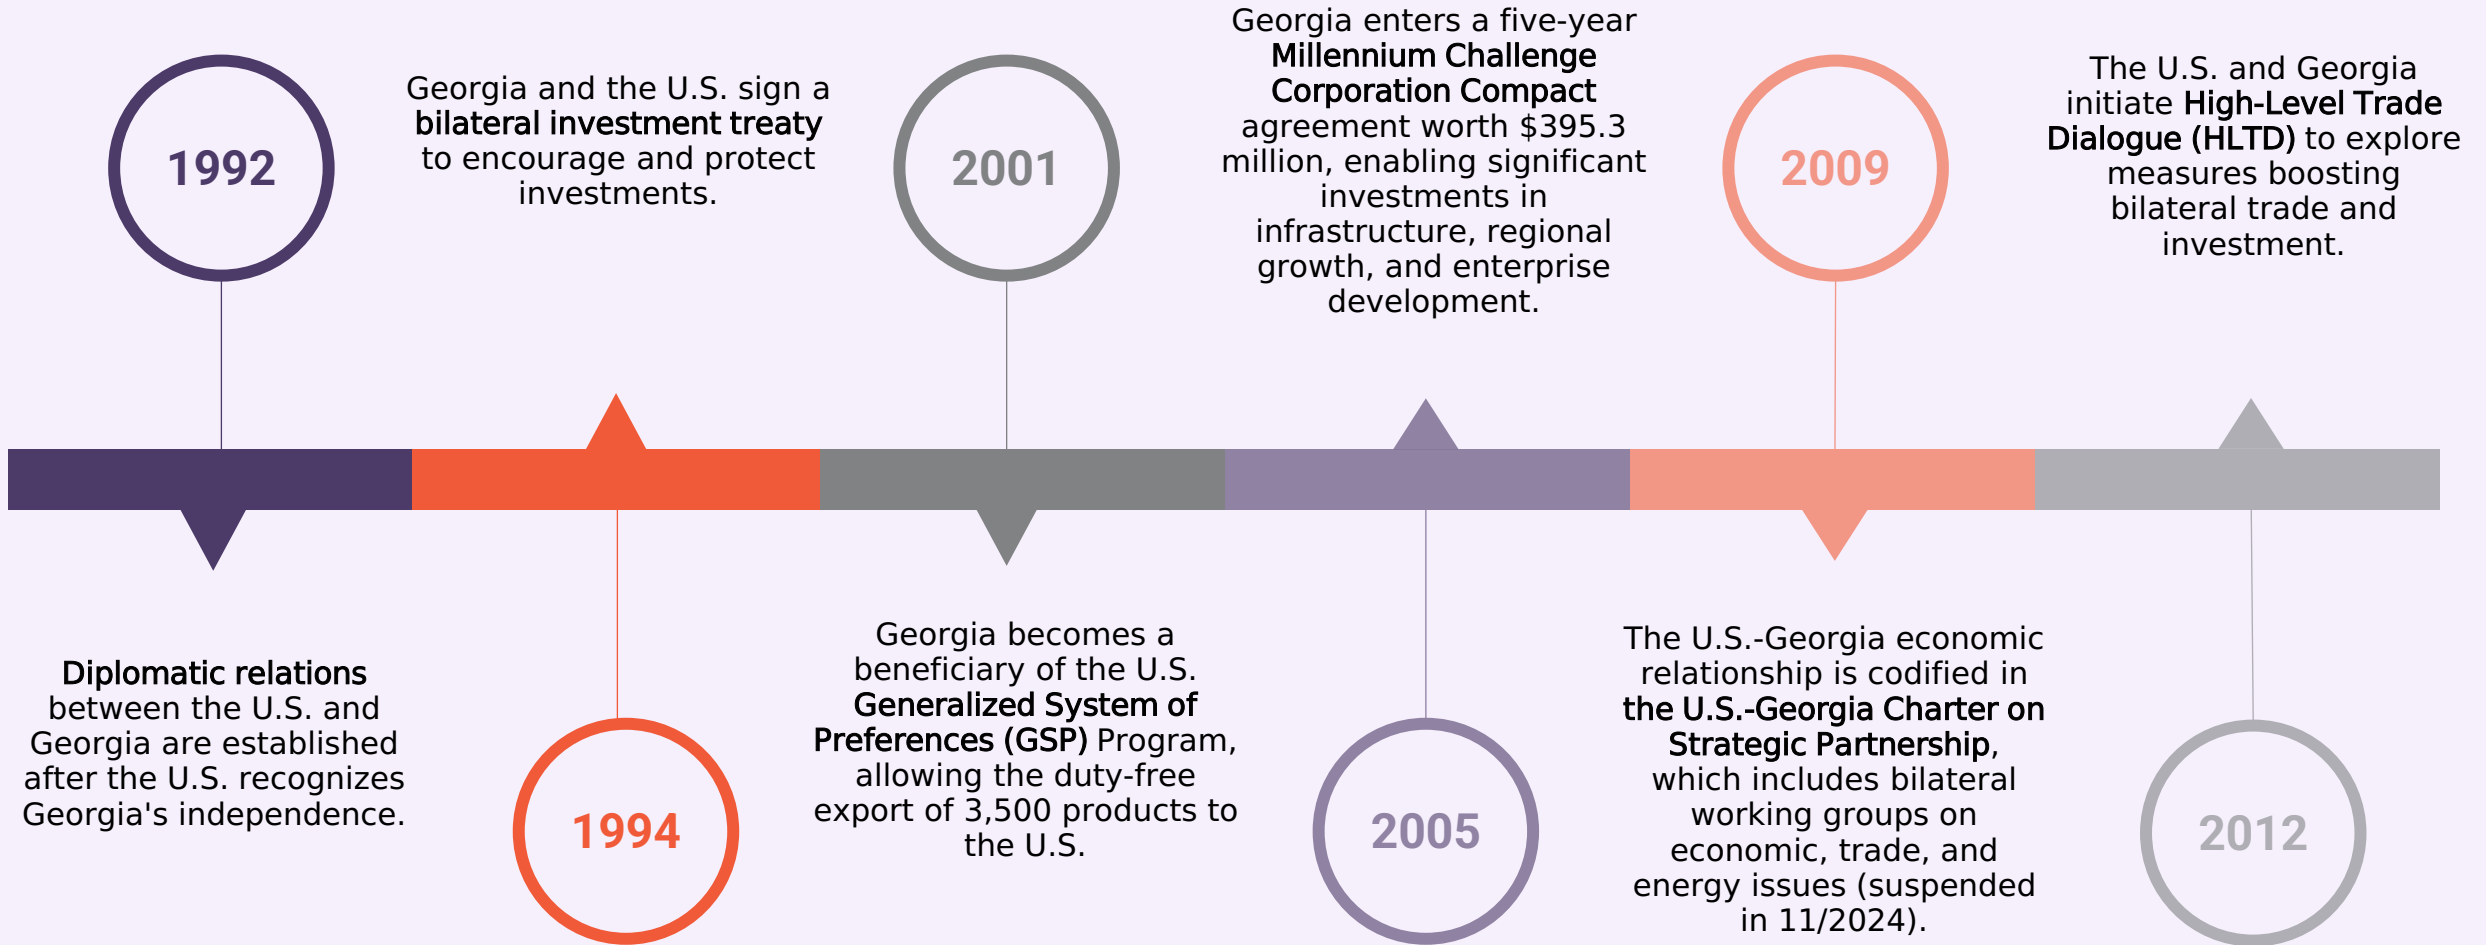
1992

Diplomatic relations between the U.S. and Georgia are established after the U.S. recognizes Georgia's independence.

Georgia and the U.S. sign a bilateral investment treaty to encourage and protect investments.

1994

2001

Georgia becomes a beneficiary of the U.S. Generalized System of Preferences (GSP) Program, allowing the duty-free export of 3,500 products to the U.S.

Georgia enters a five-year Millennium Challenge Corporation Compact agreement worth $395.3 million, enabling significant investments in infrastructure, regional growth, and enterprise development.

2005

2009

The U.S.-Georgia economic relationship is codified in the U.S.-Georgia Charter on Strategic Partnership, which includes bilateral working groups on economic, trade, and energy issues (suspended in 11/2024).

The U.S. and Georgia initiate High-Level Trade Dialogue (HLTD) to explore measures boosting bilateral trade and investment.

2012